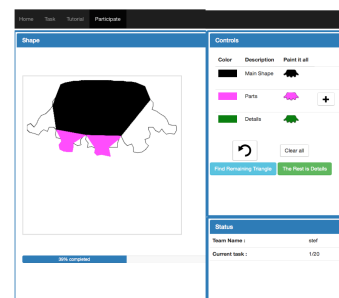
Home Task Tutorial Participate

Shape

35% completed

Controls

| Color | Description | Paint it all |
|---|---|---|
| | Main Shape | |
| | Parts | |
| | Details | |

+

Clear all

Find Remaining Triangle

The Rest is Details

Status

Team Name : stef

Current task : 1/20